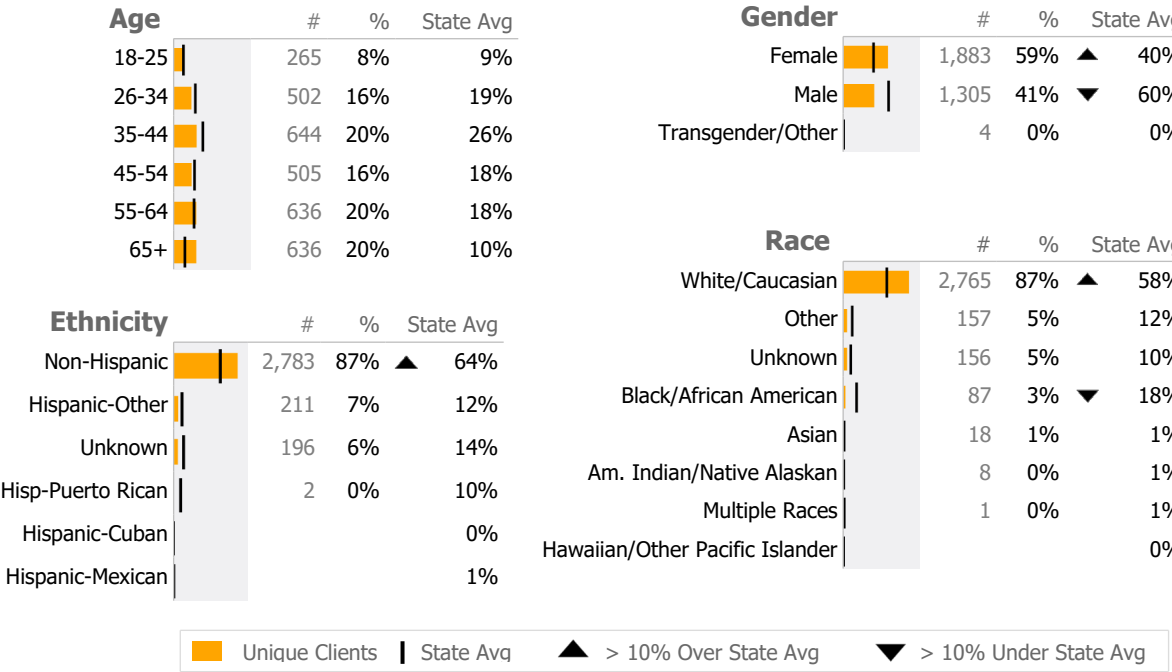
| Age | # | % | State Avg |
|---|---|---|---|
| 18-25 | 265 | 8% | 9% |
| 26-34 | 502 | 16% | 19% |
| 35-44 | 644 | 20% | 26% |
| 45-54 | 505 | 16% | 18% |
| 55-64 | 636 | 20% | 18% |
| 65+ | 636 | 20% | 10% |

| Ethnicity | # | % | | State Avg |
|---|---|---|---|---|
| Non-Hispanic | 2,783 | 87% | ▲ | 64% |
| Hispanic-Other | 211 | 7% | | 12% |
| Unknown | 196 | 6% | | 14% |
| Hisp-Puerto Rican | 2 | 0% | | 10% |
| Hispanic-Cuban | | | | 0% |
| Hispanic-Mexican | | | | 1% |

| Gender | # | % | | State Av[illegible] |
|---|---|---|---|---|
| Female | 1,883 | 59% | ▲ | 40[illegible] |
| Male | 1,305 | 41% | ▼ | 60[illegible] |
| Transgender/Other | 4 | 0% | | 0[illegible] |

| Race | # | % | | State Av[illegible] |
|---|---|---|---|---|
| White/Caucasian | 2,765 | 87% | ▲ | 58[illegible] |
| Other | 157 | 5% | | 12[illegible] |
| Unknown | 156 | 5% | | 10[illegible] |
| Black/African American | 87 | 3% | ▼ | 18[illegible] |
| Asian | 18 | 1% | | 1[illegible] |
| Am. Indian/Native Alaskan | 8 | 0% | | 1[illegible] |
| Multiple Races | 1 | 0% | | 1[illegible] |
| Hawaiian/Other Pacific Islander | | | | 0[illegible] |

Unique Clients | State Avg ▲ > 10% Over State Avg ▼ > 10% Under State Avg